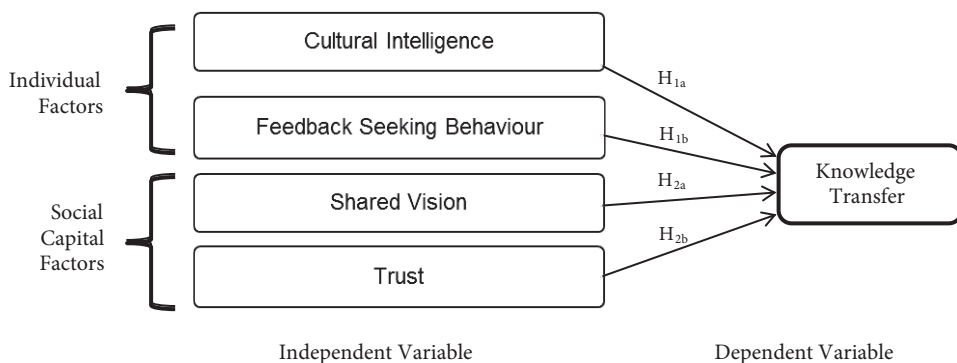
Individual Factors

Cultural Intelligence

Feedback Seeking Behaviour

Social Capital Factors

Shared Vision

Trust

$H_{1a}$

$H_{1b}$

$H_{2a}$

$H_{2b}$

Knowledge Transfer

Independent Variable

Dependent Variable